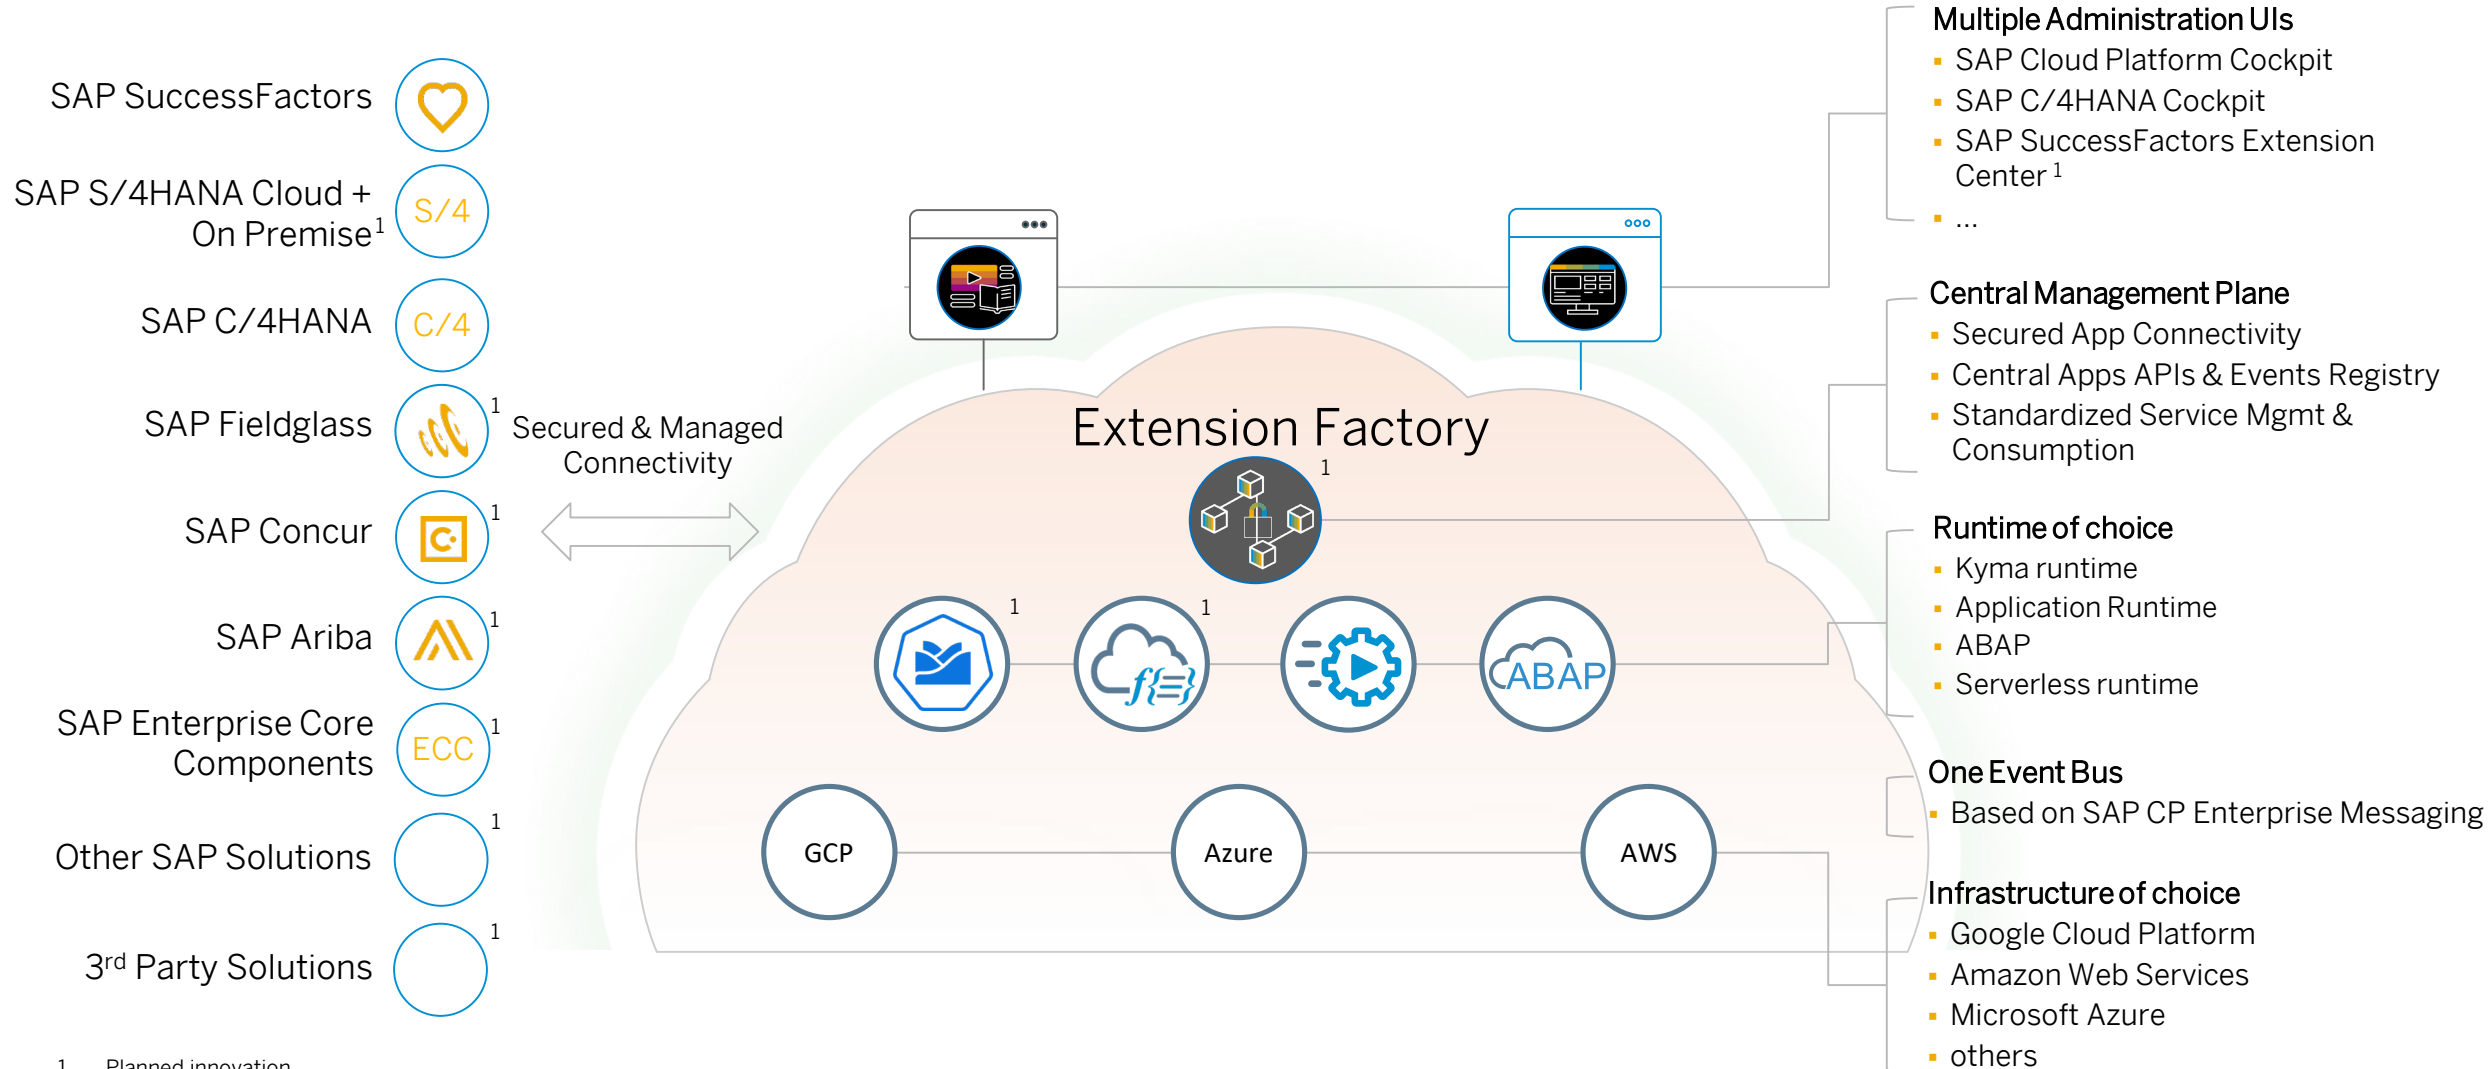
SAP SuccessFactors

SAP S/4HANA Cloud + On Premise$^1$ S/4

SAP C/4HANA C/4

SAP Fieldglass $^1$

SAP Concur $^1$

SAP Ariba $^1$

SAP Enterprise Core Components ECC $^1$

Other SAP Solutions $^1$

3$^{rd}$ Party Solutions $^1$

Secured & Managed Connectivity

Extension Factory

1

1 1

ABAP

GCP Azure AWS

Multiple Administration UIs
- SAP Cloud Platform Cockpit
- SAP C/4HANA Cockpit
- SAP SuccessFactors Extension Center $^1$
- ...

Central Management Plane
- Secured App Connectivity
- Central Apps APIs & Events Registry
- Standardized Service Mgmt & Consumption

Runtime of choice
- Kyma runtime
- Application Runtime
- ABAP
- Serverless runtime

One Event Bus
- Based on SAP CP Enterprise Messaging

Infrastructure of choice
- Google Cloud Platform
- Amazon Web Services
- Microsoft Azure
- others

1 Planned innovation